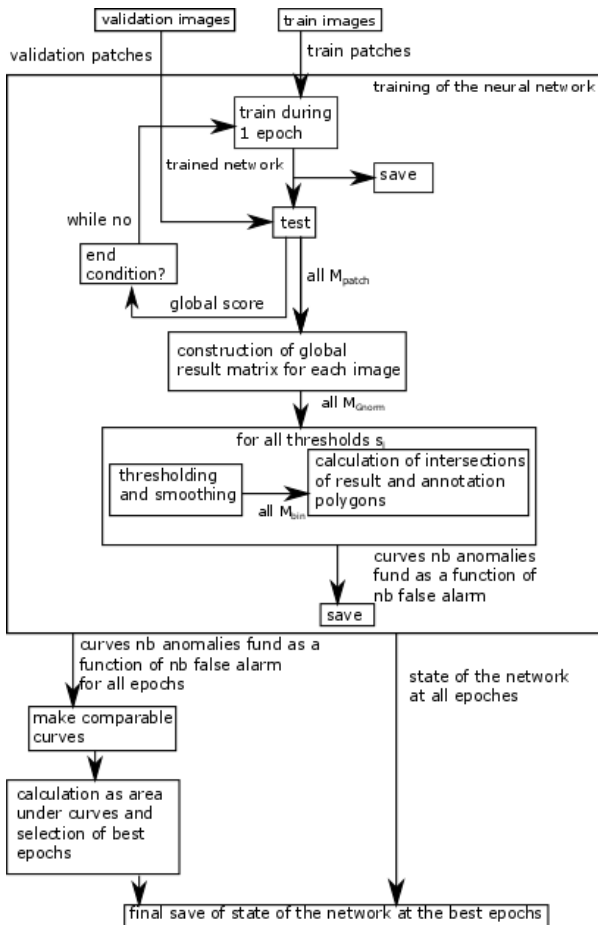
validation images

train images

validation patches

train patches

training of the neural network

train during 1 epoch

trained network

save

while no

test

end condition?

all $M_{patch}$

global score

construction of global result matrix for each image

all $M_{Gnorm}$

for all thresholds $s_i$

thresholding and smoothing

calculation of intersections of result and annotation polygons

all $M_{bin}$

curves nb anomalies fund as a function of nb false alarm

save

curves nb anomalies fund as a function of nb false alarm for all epochs

state of the network at all epoches

make comparable curves

calculation as area under curves and selection of best epochs

final save of state of the network at the best epochs